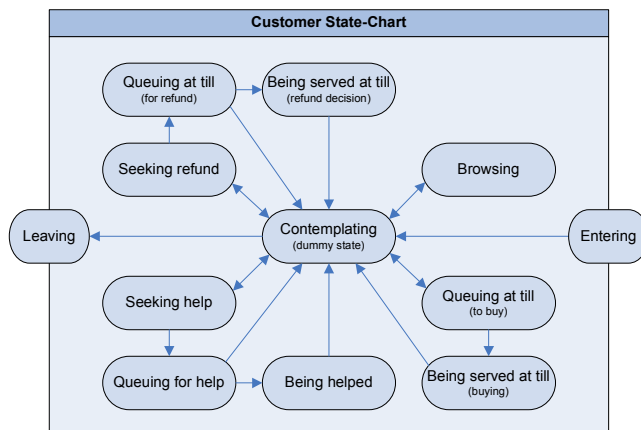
Customer State-Chart

Queuing at till
(for refund)

Being served at till
(refund decision)

Seeking refund

Browsing

Leaving

Contemplating
(dummy state)

Entering

Seeking help

Queuing at till
(to buy)

Queuing for help

Being helped

Being served at till
(buying)